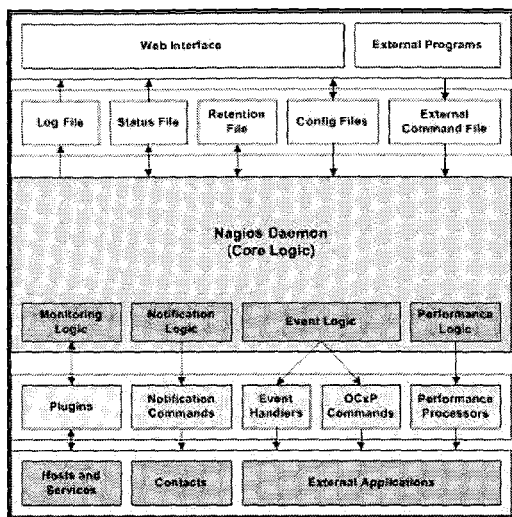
Web Interface

External Programs

Log File

Status File

Retention File

Config Files

External Command File

Nagios Daemon (Core Logic)

Monitoring Logic

Notification Logic

Event Logic

Performance Logic

Plugins

Notification Commands

Event Handlers

OCxP Commands

Performance Processors

Hosts and Services

Contacts

External Applications